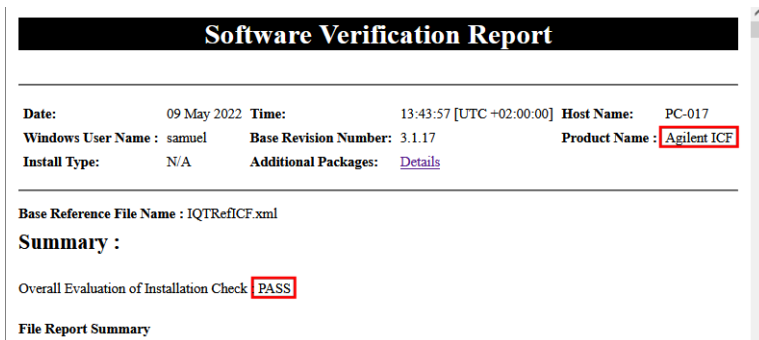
Software Verification Report

| Date: | 09 May 2022 | Time: | 13:43:57 [UTC +02:00:00] | Host Name: | PC-017 |
|---|---|---|---|---|---|
| Windows User Name : | samuel | Base Revision Number: | 3.1.17 | Product Name : | Agilent ICF |
| Install Type: | N/A | Additional Packages: | Details | | |

Base Reference File Name : IQTRefICF.xml

Summary :

Overall Evaluation of Installation Check PASS

File Report Summary